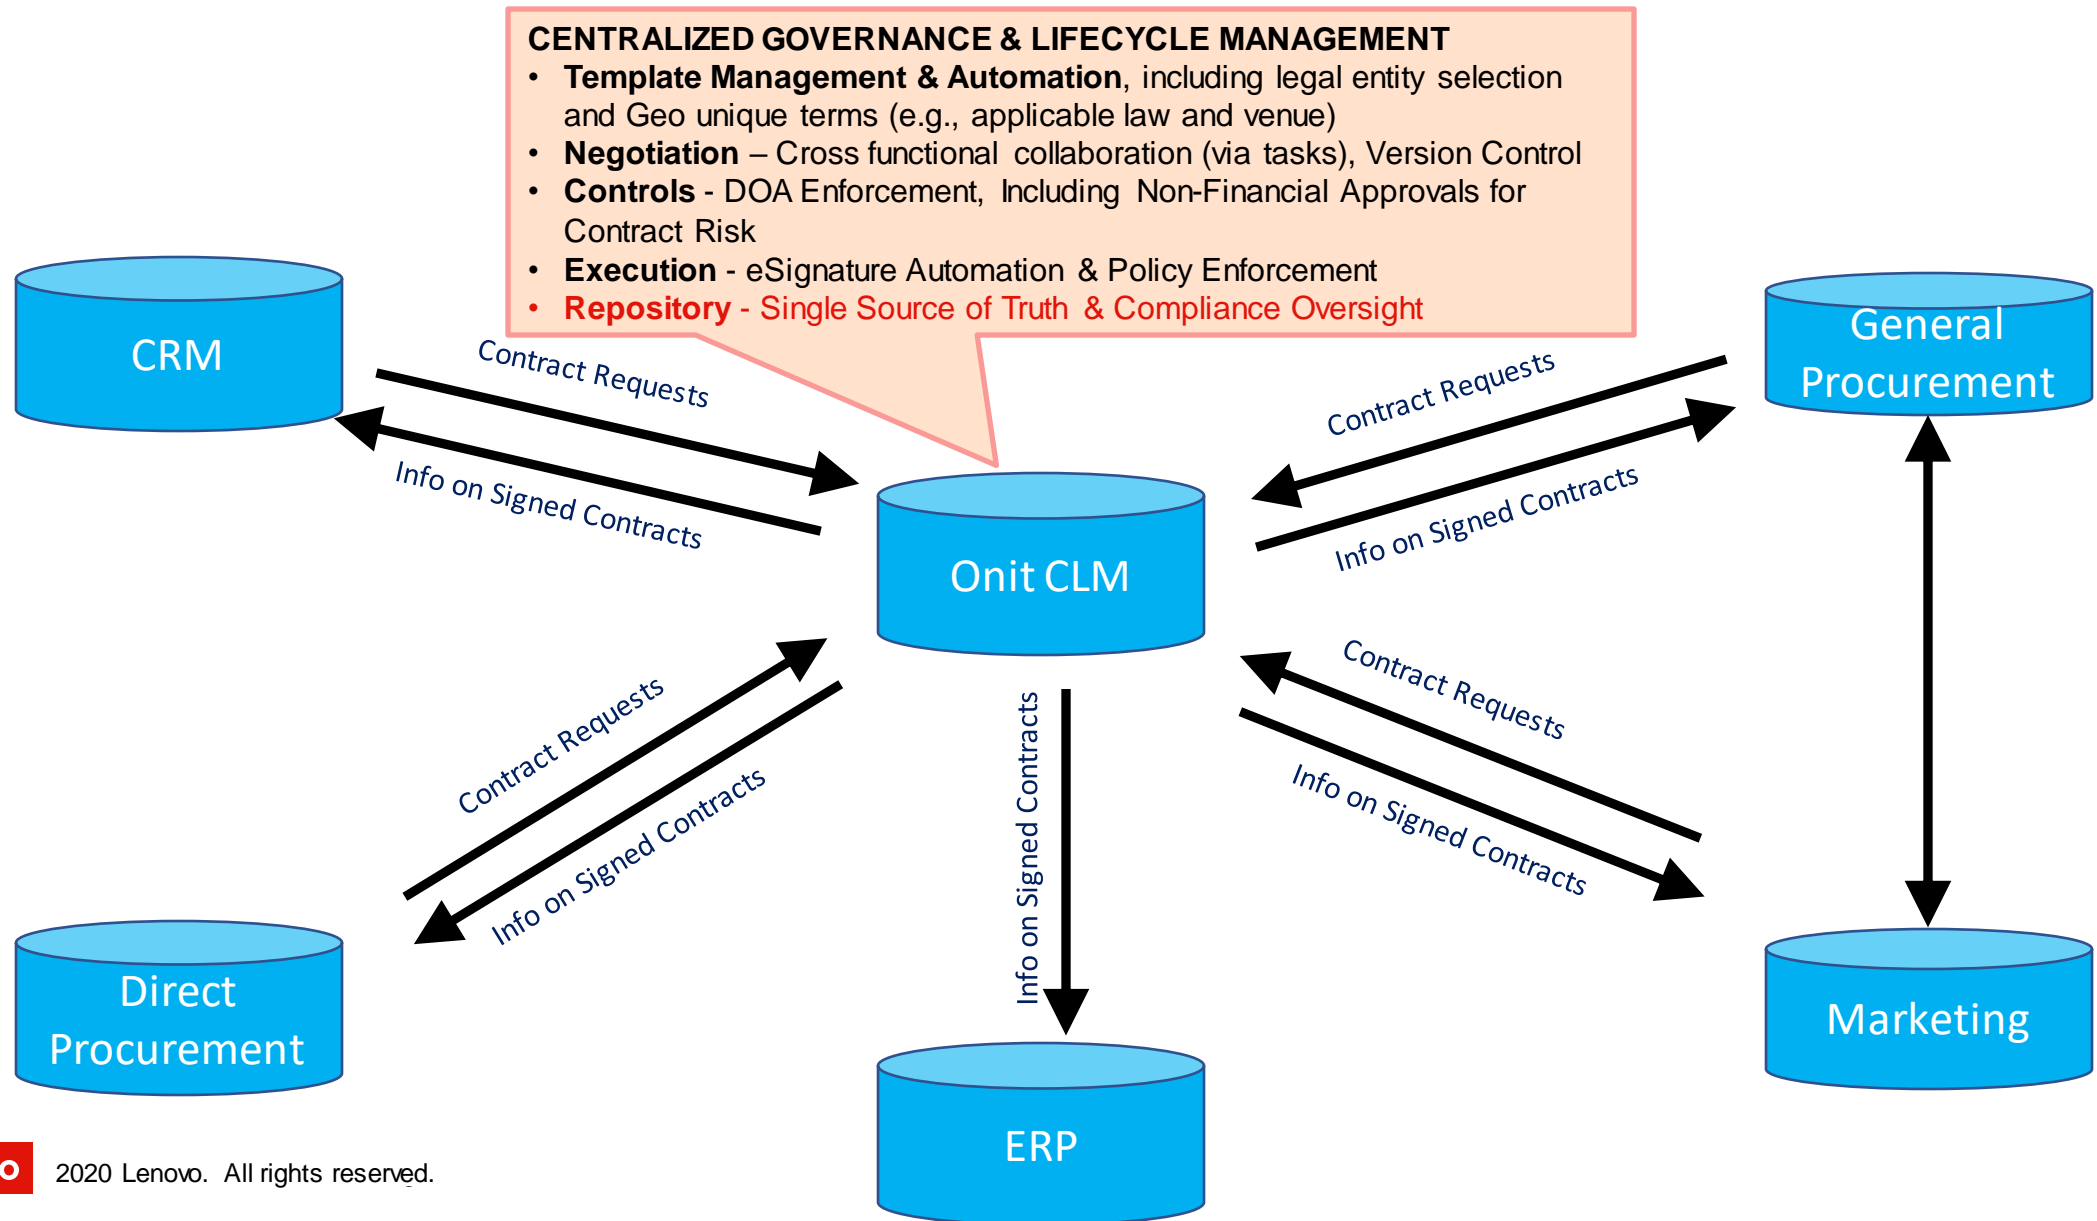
CENTRALIZED GOVERNANCE & LIFECYCLE MANAGEMENT
• Template Management & Automation, including legal entity selection and Geo unique terms (e.g., applicable law and venue)
• Negotiation – Cross functional collaboration (via tasks), Version Control
• Controls - DOA Enforcement, Including Non-Financial Approvals for Contract Risk
• Execution - eSignature Automation & Policy Enforcement
• Repository - Single Source of Truth & Compliance Oversight

CRM

Contract Requests

Info on Signed Contracts

General Procurement

Contract Requests

Info on Signed Contracts

Onit CLM

Contract Requests

Info on Signed Contracts

Info on Signed Contracts

Contract Requests

Info on Signed Contracts

Direct Procurement

ERP

Marketing

2020 Lenovo. All rights reserved.